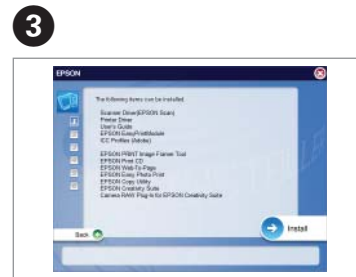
3

EPSON

The following items can be installed.

Scanner Driver(EPSON Scan)
Printer Driver
User's Guide
EPSON Easy PrintModule
ICC Profiles (Adobe)

EPSON PRINT Image Framer Tool
EPSON Print CD
EPSON Web-To-Page
EPSON Easy Photo Print
EPSON Copy Utility
EPSON Creativity Suite
Camera RAW Plug-In for EPSON Creativity Suite

Back

Install